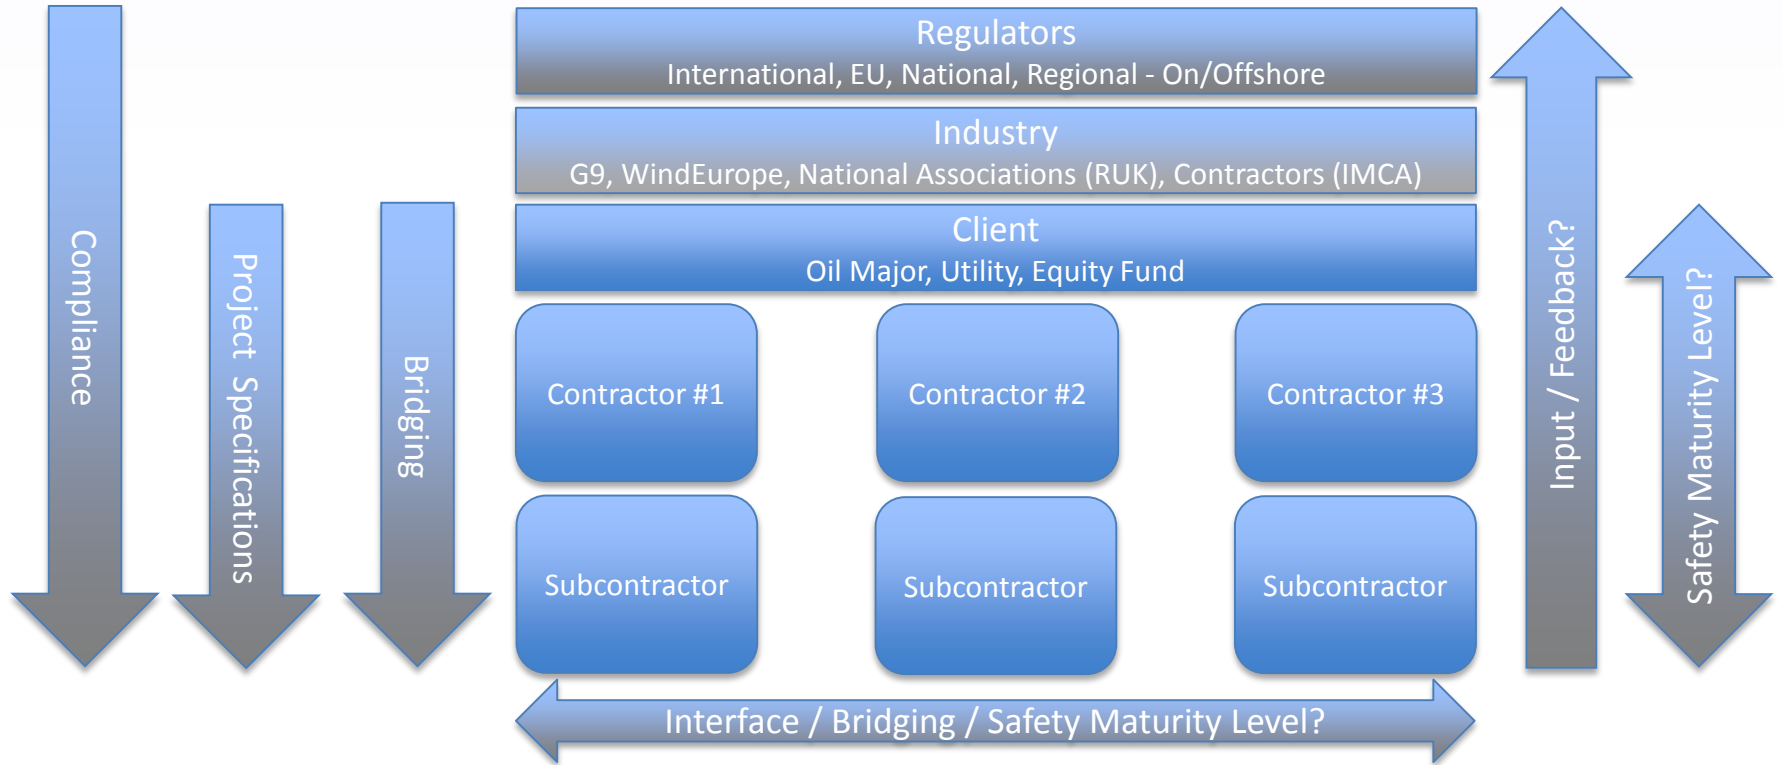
Compliance

Project Specifications

Bridging

Regulators
International, EU, National, Regional - On/Offshore

Industry
G9, WindEurope, National Associations (RUK), Contractors (IMCA)

Client
Oil Major, Utility, Equity Fund

Contractor #1

Contractor #2

Contractor #3

Subcontractor

Subcontractor

Subcontractor

Interface / Bridging / Safety Maturity Level?

Input / Feedback?

Safety Maturity Level?